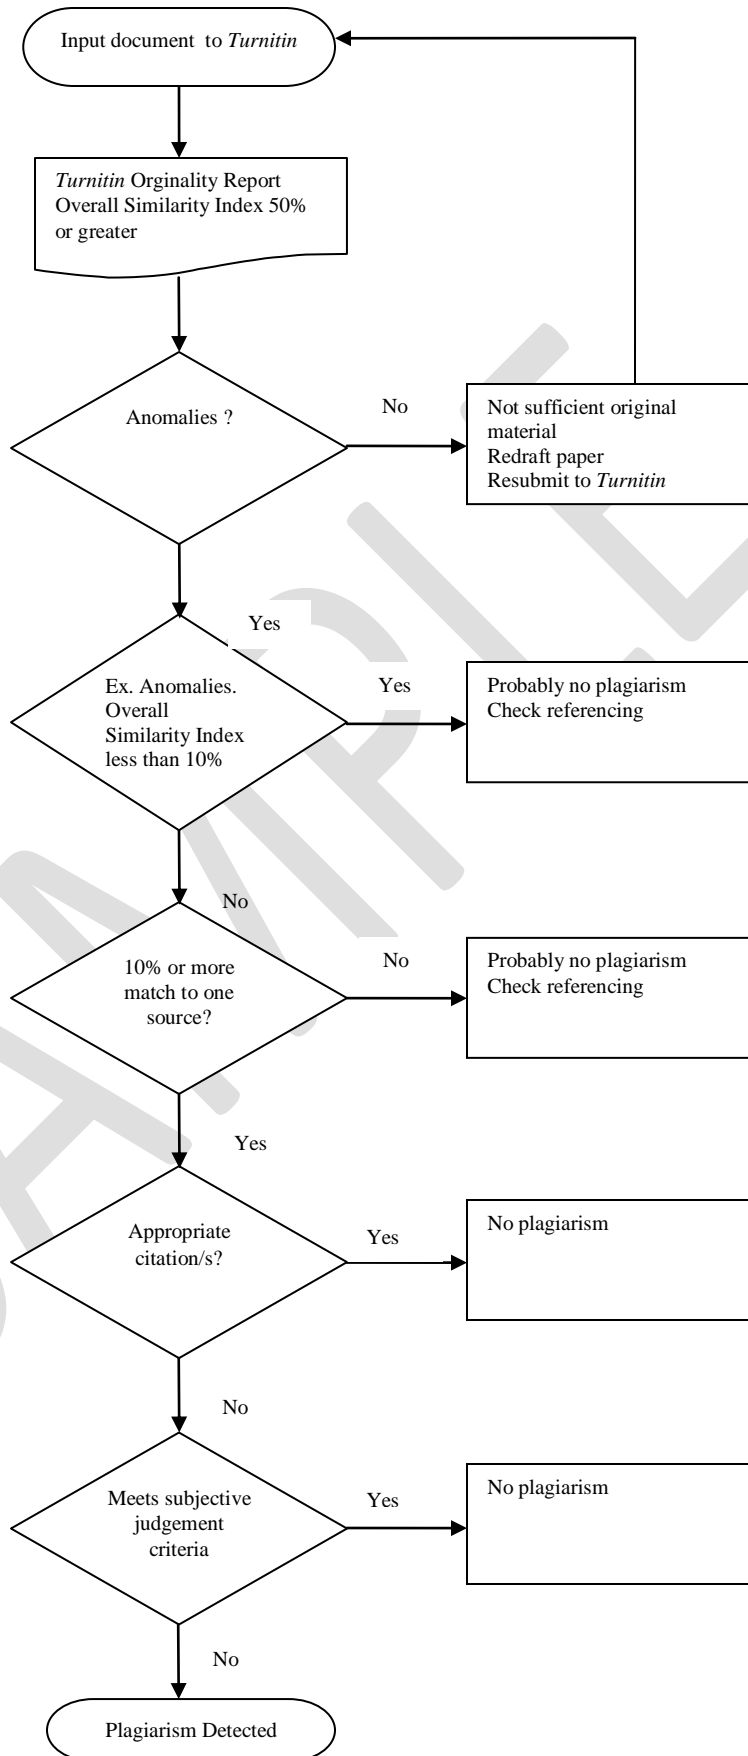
Input document to *Turnitin*

*Turnitin* Orginality Report
Overall Similarity Index 50% or greater

Anomalies ?

No

Not sufficient original material
Redraft paper
Resubmit to *Turnitin*

Yes

Ex. Anomalies. Overall Similarity Index less than 10%

Yes

Probably no plagiarism
Check referencing

No

10% or more match to one source?

No

Probably no plagiarism
Check referencing

Yes

Appropriate citation/s?

Yes

No plagiarism

No

Meets subjective judgement criteria

Yes

No plagiarism

No

Plagiarism Detected

SAMPLE